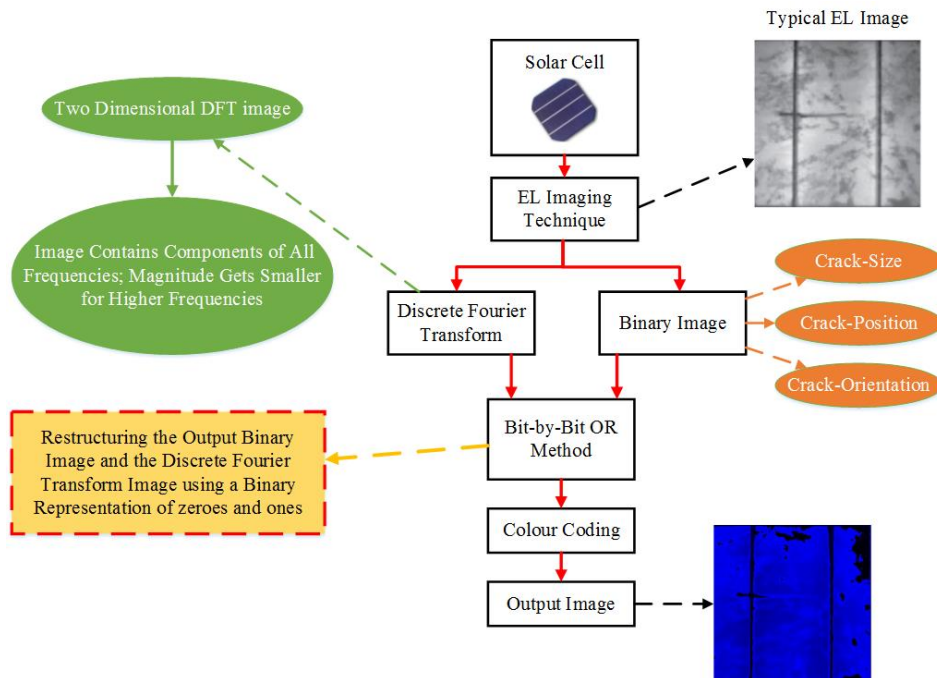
Typical EL Image

Solar Cell

Two Dimensional DFT image

EL Imaging Technique

Image Contains Components of All Frequencies; Magnitude Gets Smaller for Higher Frequencies

Crack-Size

Discrete Fourier Transform

Binary Image

Crack-Position

Crack-Orientation

Restructuring the Output Binary Image and the Discrete Fourier Transform Image using a Binary Representation of zeroes and ones

Bit-by-Bit OR Method

Colour Coding

Output Image